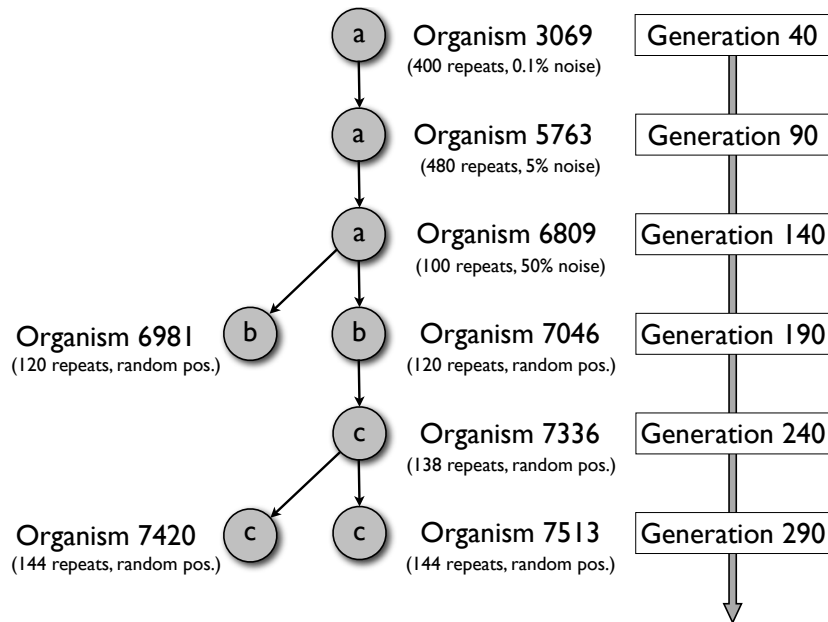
a
Organism 3069
(400 repeats, 0.1% noise)
Generation 40

a
Organism 5763
(480 repeats, 5% noise)
Generation 90

a
Organism 6809
(100 repeats, 50% noise)
Generation 140

Organism 6981
(120 repeats, random pos.)
b
b
Organism 7046
(120 repeats, random pos.)
Generation 190

c
Organism 7336
(138 repeats, random pos.)
Generation 240

Organism 7420
(144 repeats, random pos.)
c
c
Organism 7513
(144 repeats, random pos.)
Generation 290